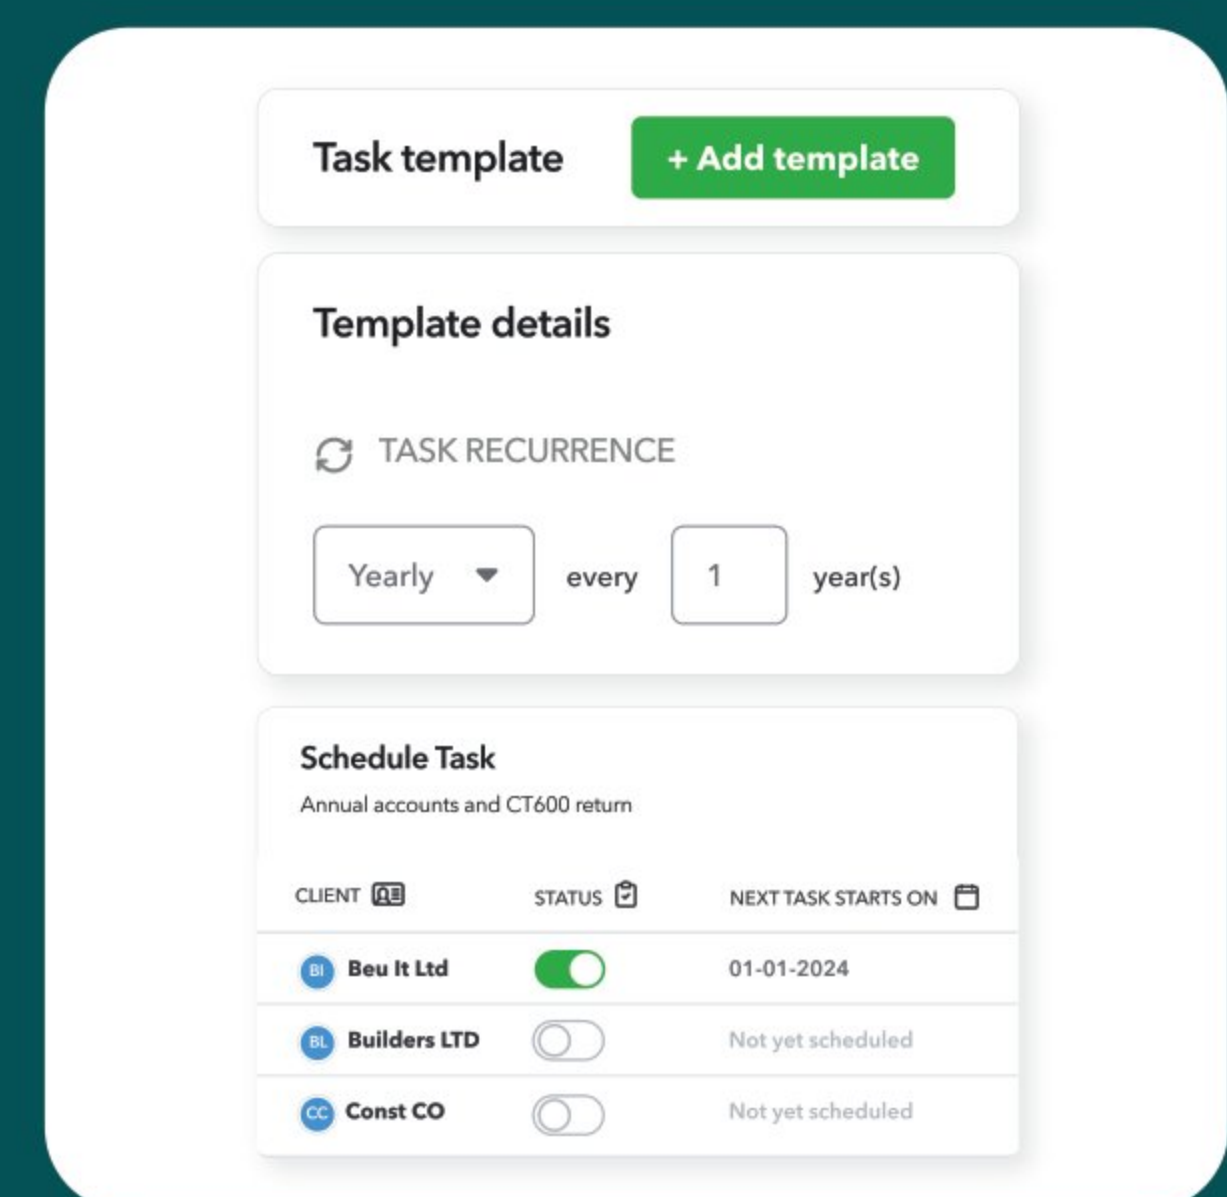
Task template
+ Add template

Template details

TASK RECURRENCE

Yearly
every
1
year(s)

Schedule Task
Annual accounts and CT600 return

| CLIENT | STATUS | NEXT TASK STARTS ON |
|---|---|---|
| BI Beu It Ltd | | 01-01-2024 |
| BL Builders LTD | | Not yet scheduled |
| CC Const CO | | Not yet scheduled |